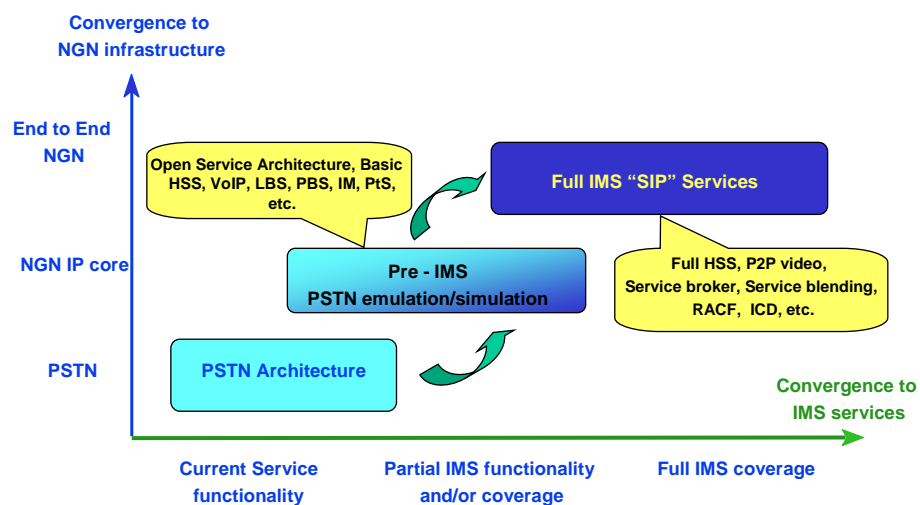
Convergence to NGN infrastructure

End to End NGN

NGN IP core

PSTN

Open Service Architecture, Basic HSS, VoIP, LBS, PBS, IM, PtS, etc.

Full IMS “SIP” Services

Pre - IMS
PSTN emulation/simulation

Full HSS, P2P video, Service broker, Service blending, RACF, ICD, etc.

PSTN Architecture

Convergence to IMS services

Current Service functionality

Partial IMS functionality and/or coverage

Full IMS coverage